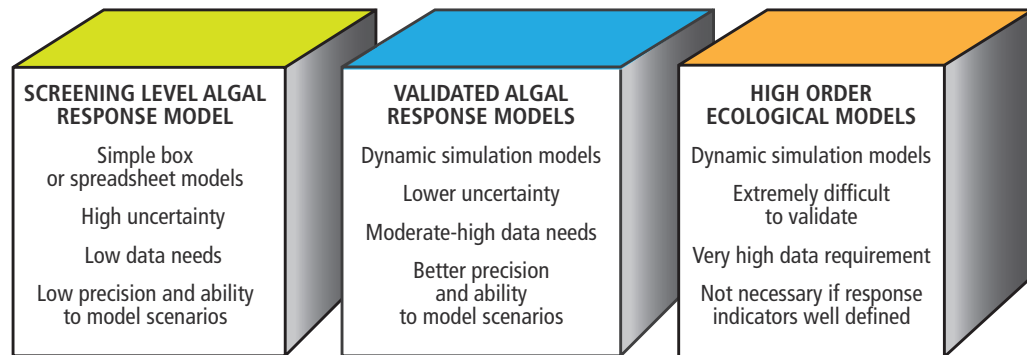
SCREENING LEVEL ALGAL RESPONSE MODEL

Simple box or spreadsheet models

High uncertainty

Low data needs

Low precision and ability to model scenarios

VALIDATED ALGAL RESPONSE MODELS

Dynamic simulation models

Lower uncertainty

Moderate-high data needs

Better precision and ability to model scenarios

HIGH ORDER ECOLOGICAL MODELS

Dynamic simulation models

Extremely difficult to validate

Very high data requirement

Not necessary if response indicators well defined